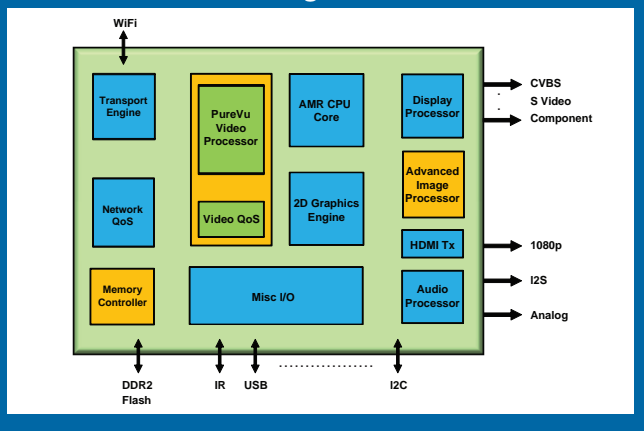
WiFi

Transport Engine

PureVu Video Processor

Video QoS

AMR CPU Core

Display Processor

CVBS
S Video
Component

Network QoS

2D Graphics Engine

Advanced Image Processor

HDMI Tx

1080p

Memory Controller

Misc I/O

Audio Processor

I2S

Analog

DDR2
Flash

IR

USB

I2C